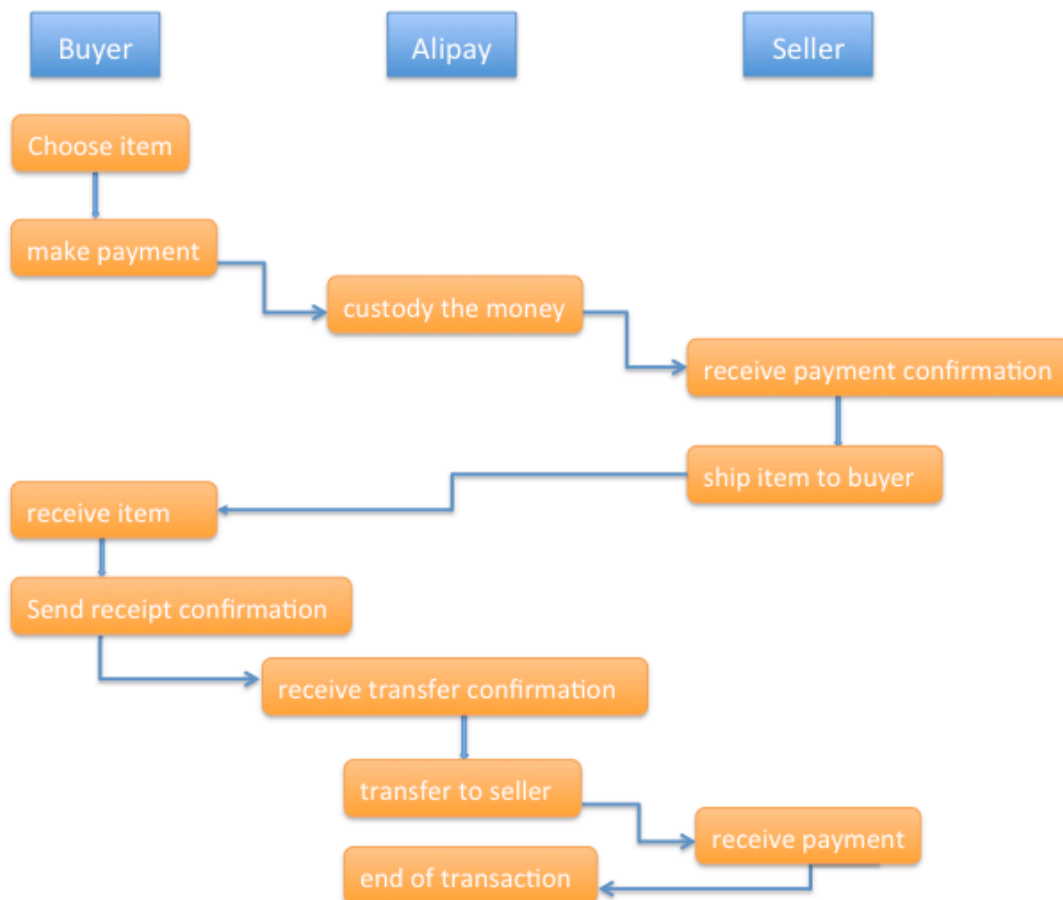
Buyer

Alipay

Seller

Choose item

make payment

custody the money

receive payment confirmation

ship item to buyer

receive item

Send receipt confirmation

receive transfer confirmation

transfer to seller

receive payment

end of transaction